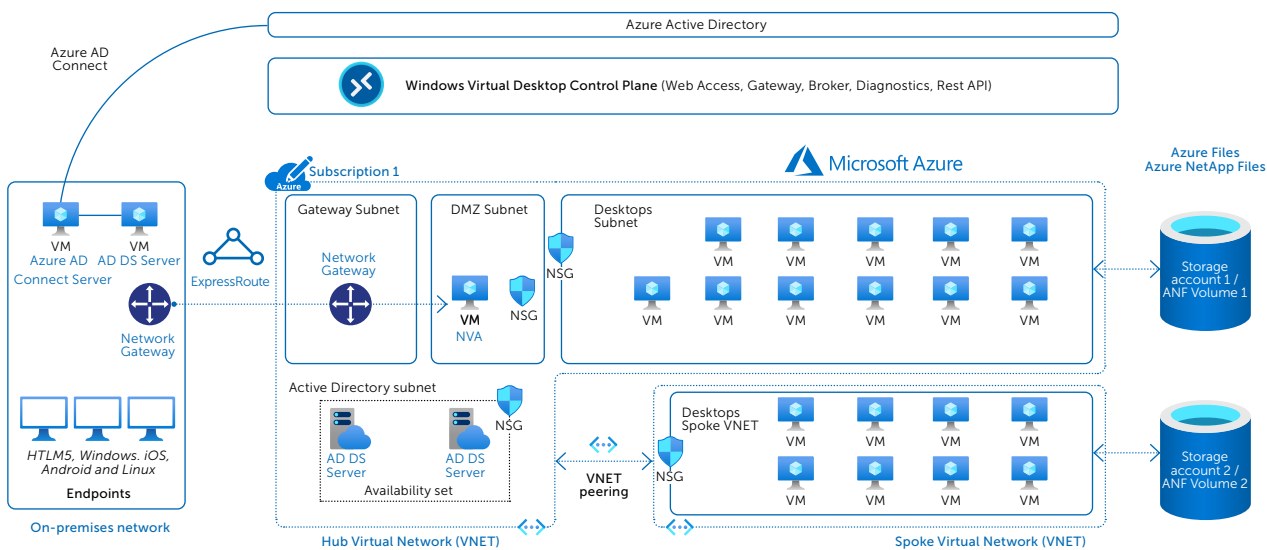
Azure Active Directory

Azure AD Connect

Windows Virtual Desktop Control Plane (Web Access, Gateway, Broker, Diagnostics, Rest API)

Microsoft Azure

Azure Files
Azure NetApp Files

Azure

Subscription 1

VM
Azure AD
Connect Server

VM
AD DS Server

Network
Gateway

HTLM5, Windows. iOS, Android and Linux

Endpoints

On-premises network

ExpressRoute

Gateway Subnet

Network
Gateway

DMZ Subnet

VM
NVA

NSG

NSG

Desktops
Subnet

VM
VM
VM
VM
VM
VM
VM
VM
VM
VM
VM
VM

Storage account 1 / ANF Volume 1

Active Directory subnet

NSG

AD DS
Server

AD DS
Server

Availability set

VNET
peering

NSG

Desktops
Spoke VNET

VM
VM
VM
VM
VM
VM
VM
VM

Storage account 2 / ANF Volume 2

Hub Virtual Network (VNET)

Spoke Virtual Network (VNET)